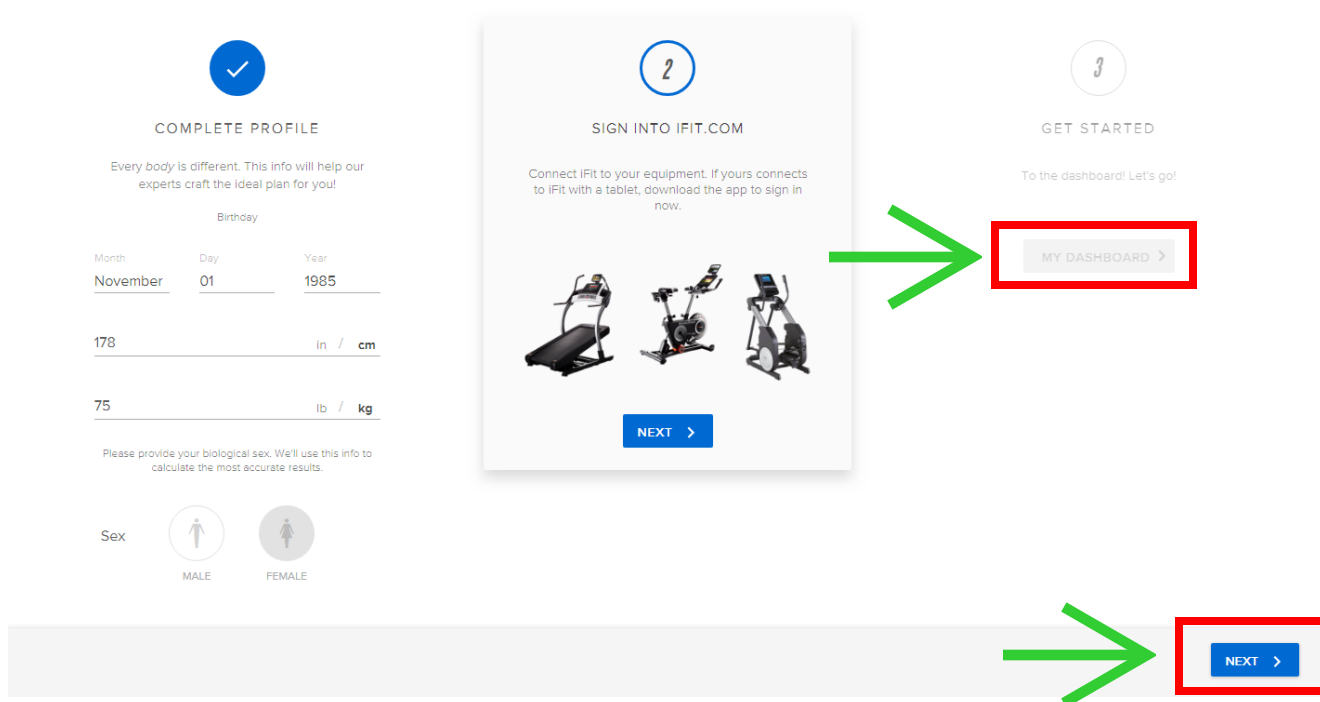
COMPLETE PROFILE

Every body is different. This info will help our experts craft the ideal plan for you!

Birthday

Month
November

Day
01

Year
1985

178 in / cm

75 lb / kg

Please provide your biological sex. We'll use this info to calculate the most accurate results.

Sex

MALE

FEMALE

2

SIGN INTO IFIT.COM

Connect iFit to your equipment. If yours connects to iFit with a tablet, download the app to sign in now.

NEXT >

3

GET STARTED

To the dashboard! Let's go!

MY DASHBOARD >

NEXT >